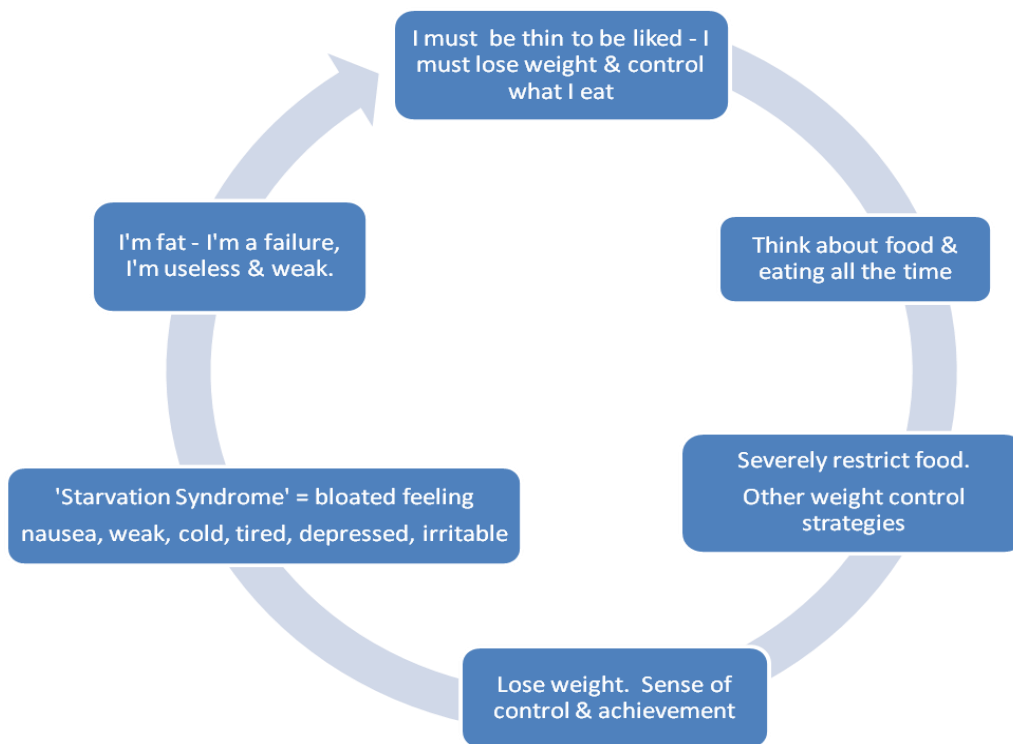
I must be thin to be liked - I must lose weight & control what I eat

Think about food & eating all the time

Severely restrict food.

Other weight control strategies

Lose weight. Sense of control & achievement

'Starvation Syndrome' = bloated feeling

nausea, weak, cold, tired, depressed, irritable

I'm fat - I'm a failure, I'm useless & weak.